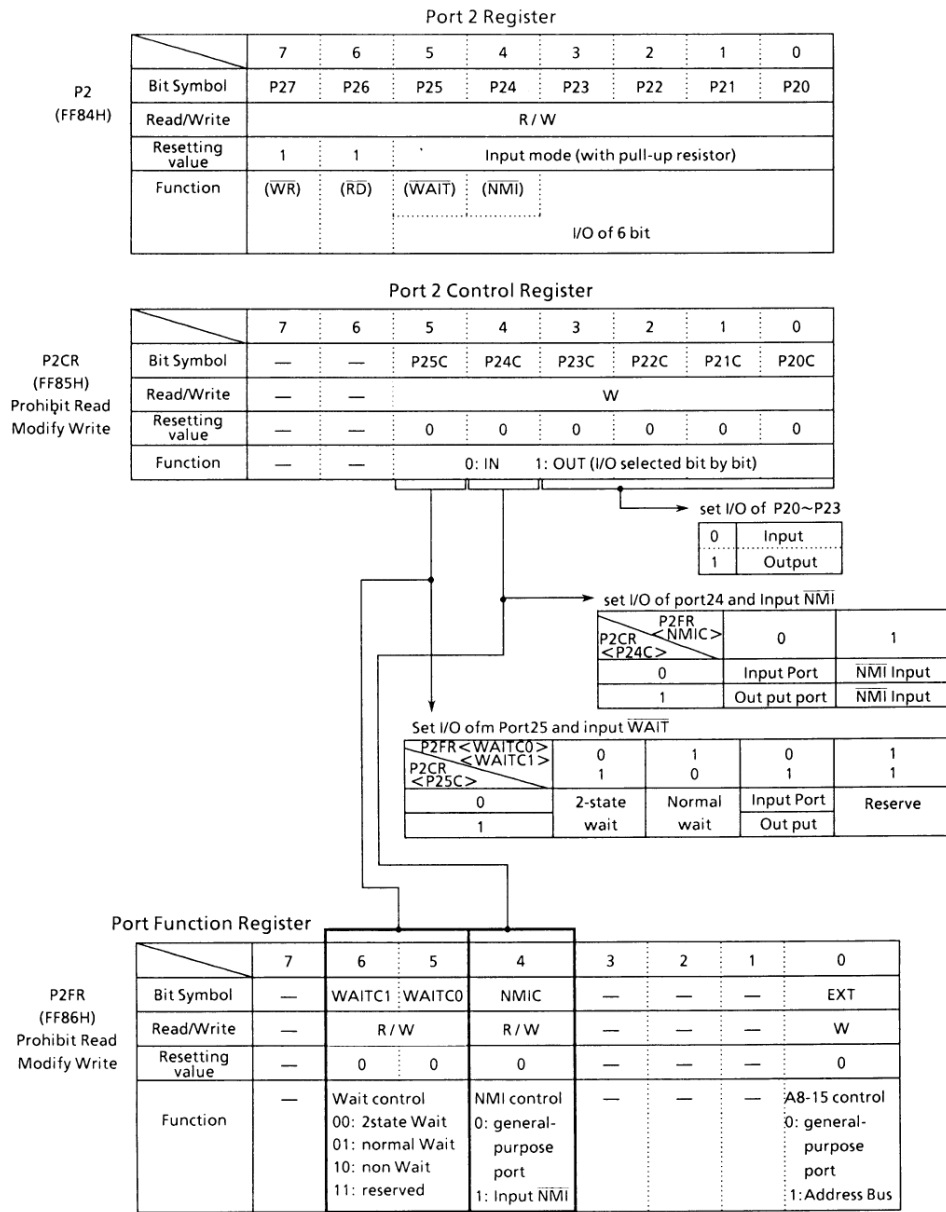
Port 2 Register

P2
(FF84H)

| | 7 | 6 | 5 | 4 | 3 | 2 | 1 | 0 |
|---|---|---|---|---|---|---|---|---|
| Bit Symbol | P27 | P26 | P25 | P24 | P23 | P22 | P21 | P20 |
| Read/Write | R / W | | | | | | | |
| Resetting value | 1 | 1 | Input mode (with pull-up resistor) | | | | | |
| Function | ($\overline{WR}$) | ($\overline{RD}$) | ($\overline{WAIT}$) | ($\overline{NMI}$) | | | | |
| | | | I/O of 6 bit | | | | | |

Port 2 Control Register

P2CR
(FF85H)
Prohibit Read
Modify Write

| | 7 | 6 | 5 | 4 | 3 | 2 | 1 | 0 |
|---|---|---|---|---|---|---|---|---|
| Bit Symbol | — | — | P25C | P24C | P23C | P22C | P21C | P20C |
| Read/Write | — | — | W | | | | | |
| Resetting value | — | — | 0 | 0 | 0 | 0 | 0 | 0 |
| Function | — | — | 0: IN 1: OUT (I/O selected bit by bit) | | | | | |

set I/O of P20~P23

| 0 | Input |
|---|---|
| 1 | Output |

set I/O of port24 and Input $\overline{NMI}$

| P2FR <NMIC> / P2CR <P24C> | 0 | 1 |
|---|---|---|
| 0 | Input Port | $\overline{NMI}$ Input |
| 1 | Out put port | $\overline{NMI}$ Input |

Set I/O ofm Port25 and input $\overline{WAIT}$

| P2FR <WAITC0> <WAITC1> / P2CR <P25C> | 0 1 | 1 0 | 0 1 | 1 1 |
|---|---|---|---|---|
| 0 | 2-state wait | Normal wait | Input Port | Reserve |
| 1 | | | Out put | |

Port Function Register

P2FR
(FF86H)
Prohibit Read
Modify Write

| | 7 | 6 | 5 | 4 | 3 | 2 | 1 | 0 |
|---|---|---|---|---|---|---|---|---|
| Bit Symbol | — | WAITC1 | WAITC0 | NMIC | — | — | — | EXT |
| Read/Write | — | R / W | | R / W | — | — | — | W |
| Resetting value | — | 0 | 0 | 0 | — | — | — | 0 |
| Function | — | Wait control 00: 2state Wait 01: normal Wait 10: non Wait 11: reserved | | NMI control 0: general-purpose port 1: Input $\overline{NMI}$ | — | — | — | A8-15 control 0: general-purpose port 1: Address Bus |